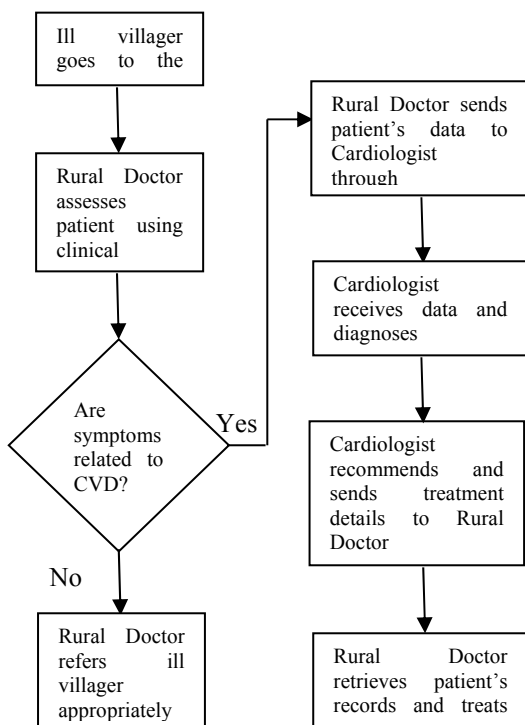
Ill villager goes to the

Rural Doctor assesses patient using clinical

Are symptoms related to CVD?

Yes

No

Rural Doctor refers ill villager appropriately

Rural Doctor sends patient's data to Cardiologist through

Cardiologist receives data and diagnoses

Cardiologist recommends and sends treatment details to Rural Doctor

Rural Doctor retrieves patient's records and treats